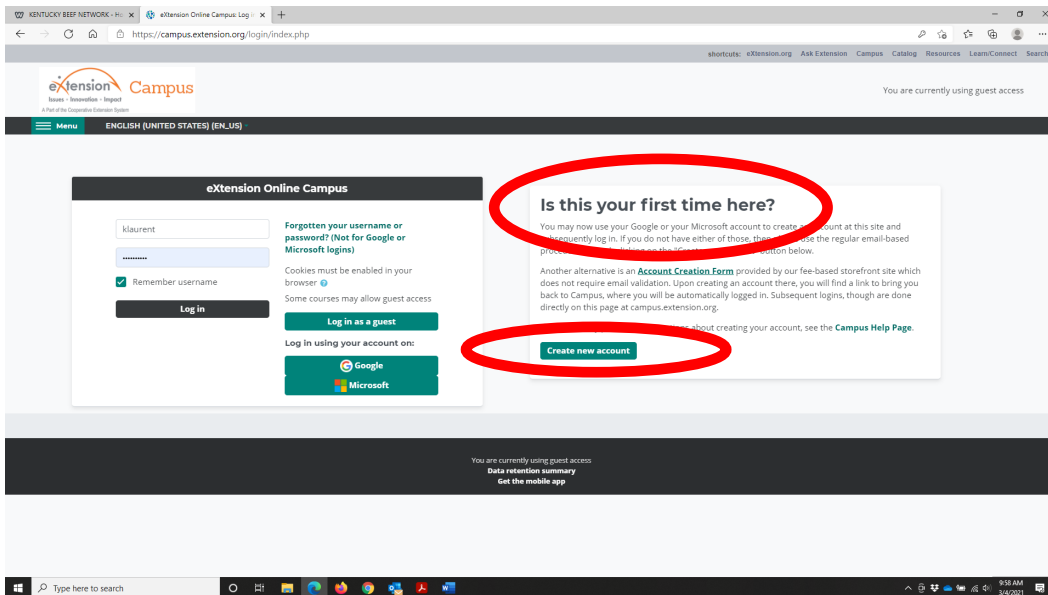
KENTUCKY BEEF NETWORK - Ho ×
eXtension Online Campus: Log i ×
+

https://campus.extension.org/login/index.php

shortcuts: eXtension.org Ask Extension Campus Catalog Resources Learn/Connect Search

eXtension Campus
Issues • Innovation • Impact
A Part of the Cooperative Extension System

You are currently using guest access

Menu ENGLISH (UNITED STATES) (EN_US)

eXtension Online Campus

klaurent
••••••••••
Remember username
Log in

Forgotten your username or password? (Not for Google or Microsoft logins)

Cookies must be enabled in your browser

Some courses may allow guest access

Log in as a guest

Log in using your account on:

Google

Microsoft

Is this your first time here?

You may now use your Google or your Microsoft account to create a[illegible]ount at this site and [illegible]sequently log in. If you do not have either of those, the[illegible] use the regular email-based proce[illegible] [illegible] button below.

Another alternative is an Account Creation Form provided by our fee-based storefront site which does not require email validation. Upon creating an account there, you will find a link to bring you back to Campus, where you will be automatically logged in. Subsequent logins, though are done directly on this page at campus.extension.org.

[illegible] about creating your account, see the Campus Help Page.

Create new account

You are currently using guest access
Data retention summary
Get the mobile app

Type here to search

9:58 AM
3/4/2021